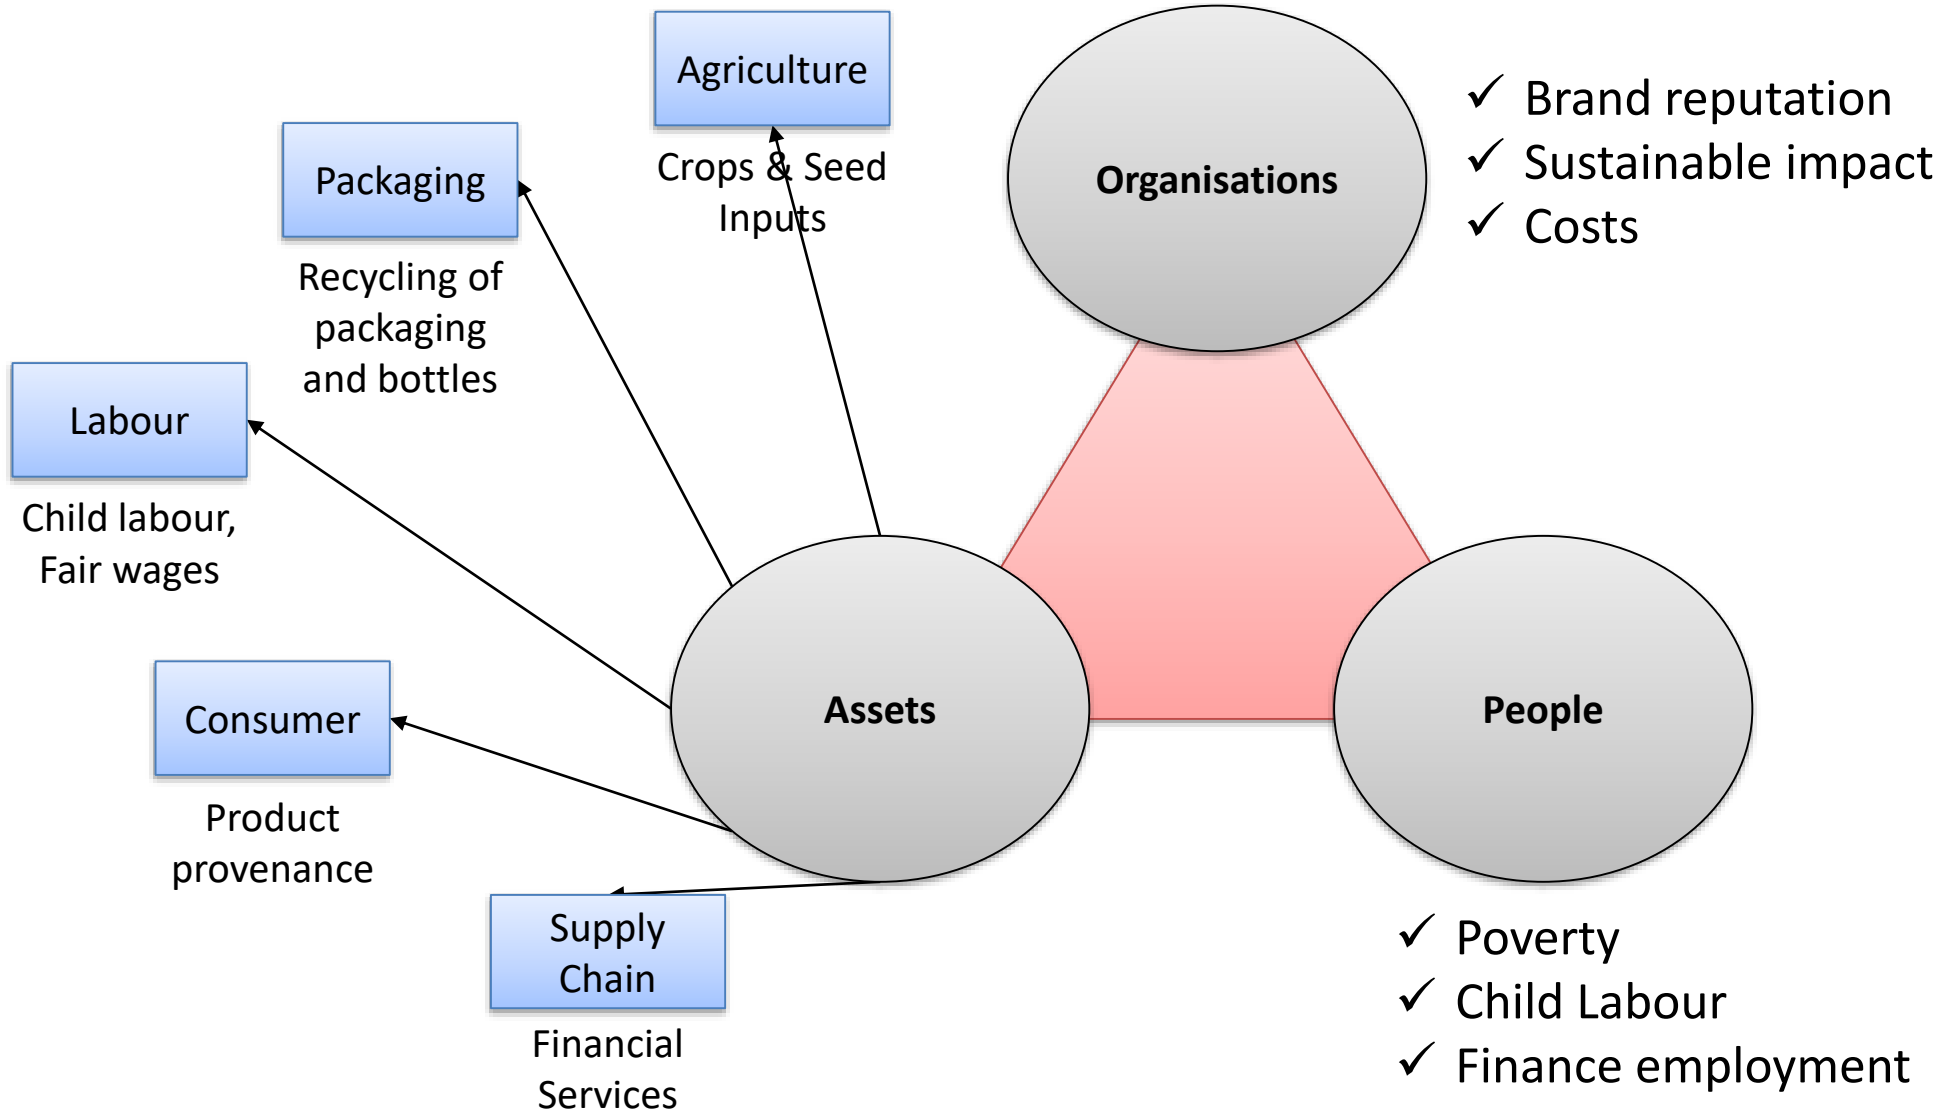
Agriculture

Crops & Seed Inputs

Packaging

Recycling of packaging and bottles

Organisations

✓ Brand reputation
✓ Sustainable impact
✓ Costs

Labour

Child labour, Fair wages

Assets

People

Consumer

Product provenance

Supply Chain

Financial Services

✓ Poverty
✓ Child Labour
✓ Finance employment